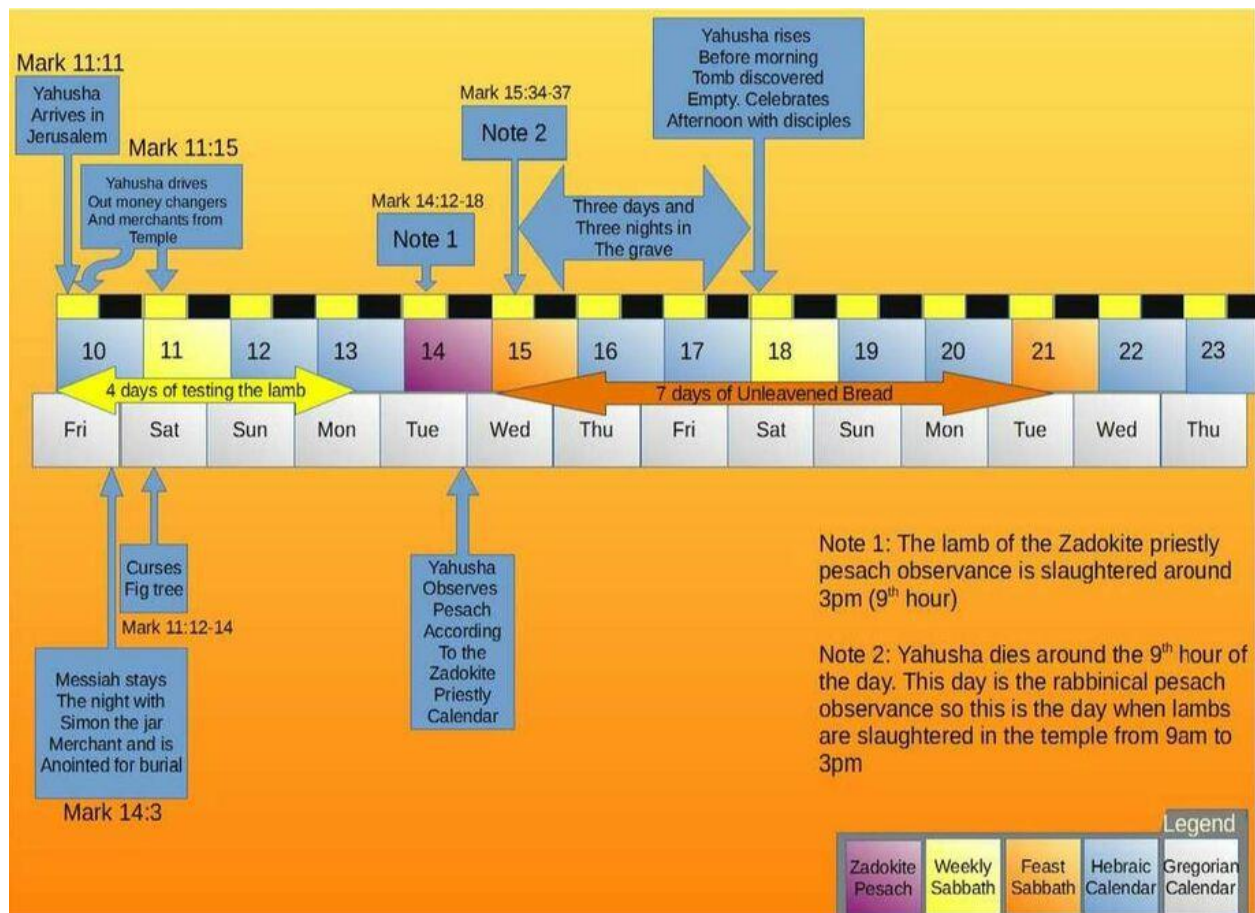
Mark 11:11

Yahusha Arrives in Jerusalem

Mark 11:15

Yahusha drives Out money changers And merchants from Temple

Mark 14:12-18

Note 1

Mark 15:34-37

Note 2

Three days and Three nights in The grave

Yahusha rises Before morning Tomb discovered Empty. Celebrates Afternoon with disciples

| 10 | 11 | 12 | 13 | 14 | 15 | 16 | 17 | 18 | 19 | 20 | 21 | 22 | 23 |
|---|---|---|---|---|---|---|---|---|---|---|---|---|---|
| Fri | Sat | Sun | Mon | Tue | Wed | Thu | Fri | Sat | Sun | Mon | Tue | Wed | Thu |

4 days of testing the lamb

7 days of Unleavened Bread

Curses Fig tree

Mark 11:12-14

Messiah stays The night with Simon the jar Merchant and is Anointed for burial

Mark 14:3

Yahusha Observes Pesach According To the Zadokite Priestly Calendar

Note 1: The lamb of the Zadokite priestly pesach observance is slaughtered around 3pm (9$^{th}$ hour)

Note 2: Yahusha dies around the 9$^{th}$ hour of the day. This day is the rabbinical pesach observance so this is the day when lambs are slaughtered in the temple from 9am to 3pm

Legend

| Zadokite Pesach | Weekly Sabbath | Feast Sabbath | Hebraic Calendar | Gregorian Calendar |
|---|---|---|---|---|